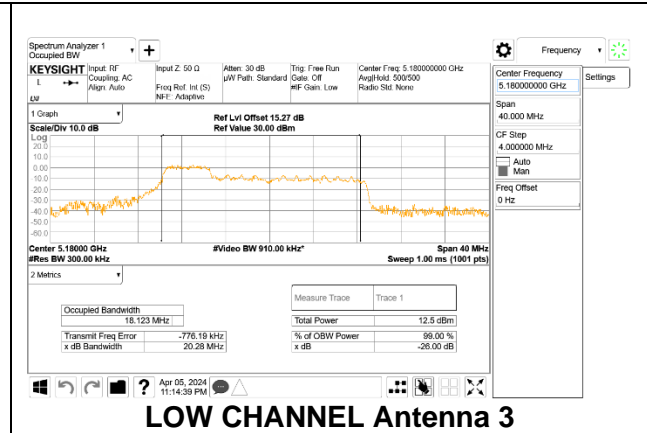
Spectrum Analyzer 1
Occupied BW

KEYSIGHT Input: RF Coupling: AC Align: Auto
Input Z: 50 Ω
Freq Ref: Int (S)
NFE: Adaptive
Atten: 30 dB
µW Path: Standard
Trig: Free Run
Gate: Off
#IF Gain: Low
Center Freq: 5.180000000 GHz
Avg|Hold: 500/500
Radio Std: None

LXI

Frequency

Center Frequency
5.180000000 GHz

Settings

Span
40.000 MHz

CF Step
4.000000 MHz
Auto
Man

Freq Offset
0 Hz

1 Graph

Scale/Div 10.0 dB
Log
Ref Lvl Offset 15.27 dB
Ref Value 30.00 dBm

20.0
10.0
0.00
-10.0
-20.0
-30.0
-40.0
-50.0
-60.0

Center 5.18000 GHz
#Res BW 300.00 kHz
#Video BW 910.00 kHz*
Span 40 MHz
Sweep 1.00 ms (1001 pts)

2 Metrics

| Occupied Bandwidth | |
|---|---|
| | 18.123 MHz |
| Transmit Freq Error | -776.19 kHz |
| x dB Bandwidth | 20.28 MHz |

| Measure Trace | Trace 1 |
|---|---|
| Total Power | 12.5 dBm |
| % of OBW Power | 99.00 % |
| x dB | -26.00 dB |

Apr 05, 2024
11:14:39 PM

LOW CHANNEL Antenna 3